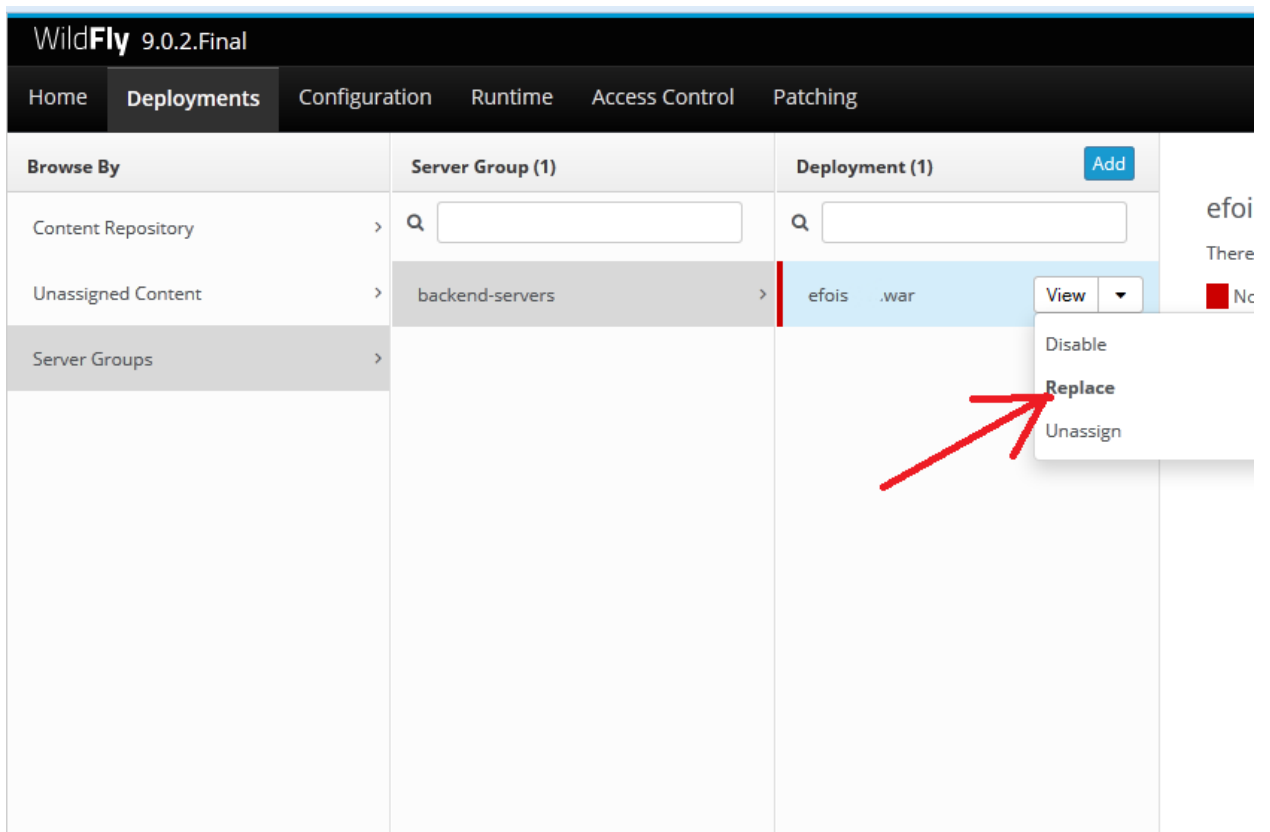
WildFly 9.0.2.Final

Home Deployments Configuration Runtime Access Control Patching

Browse By

Content Repository

Unassigned Content

Server Groups

Server Group (1)

backend-servers

Deployment (1)

Add

efois .war

View

Disable

Replace

Unassign

efoi

There

No